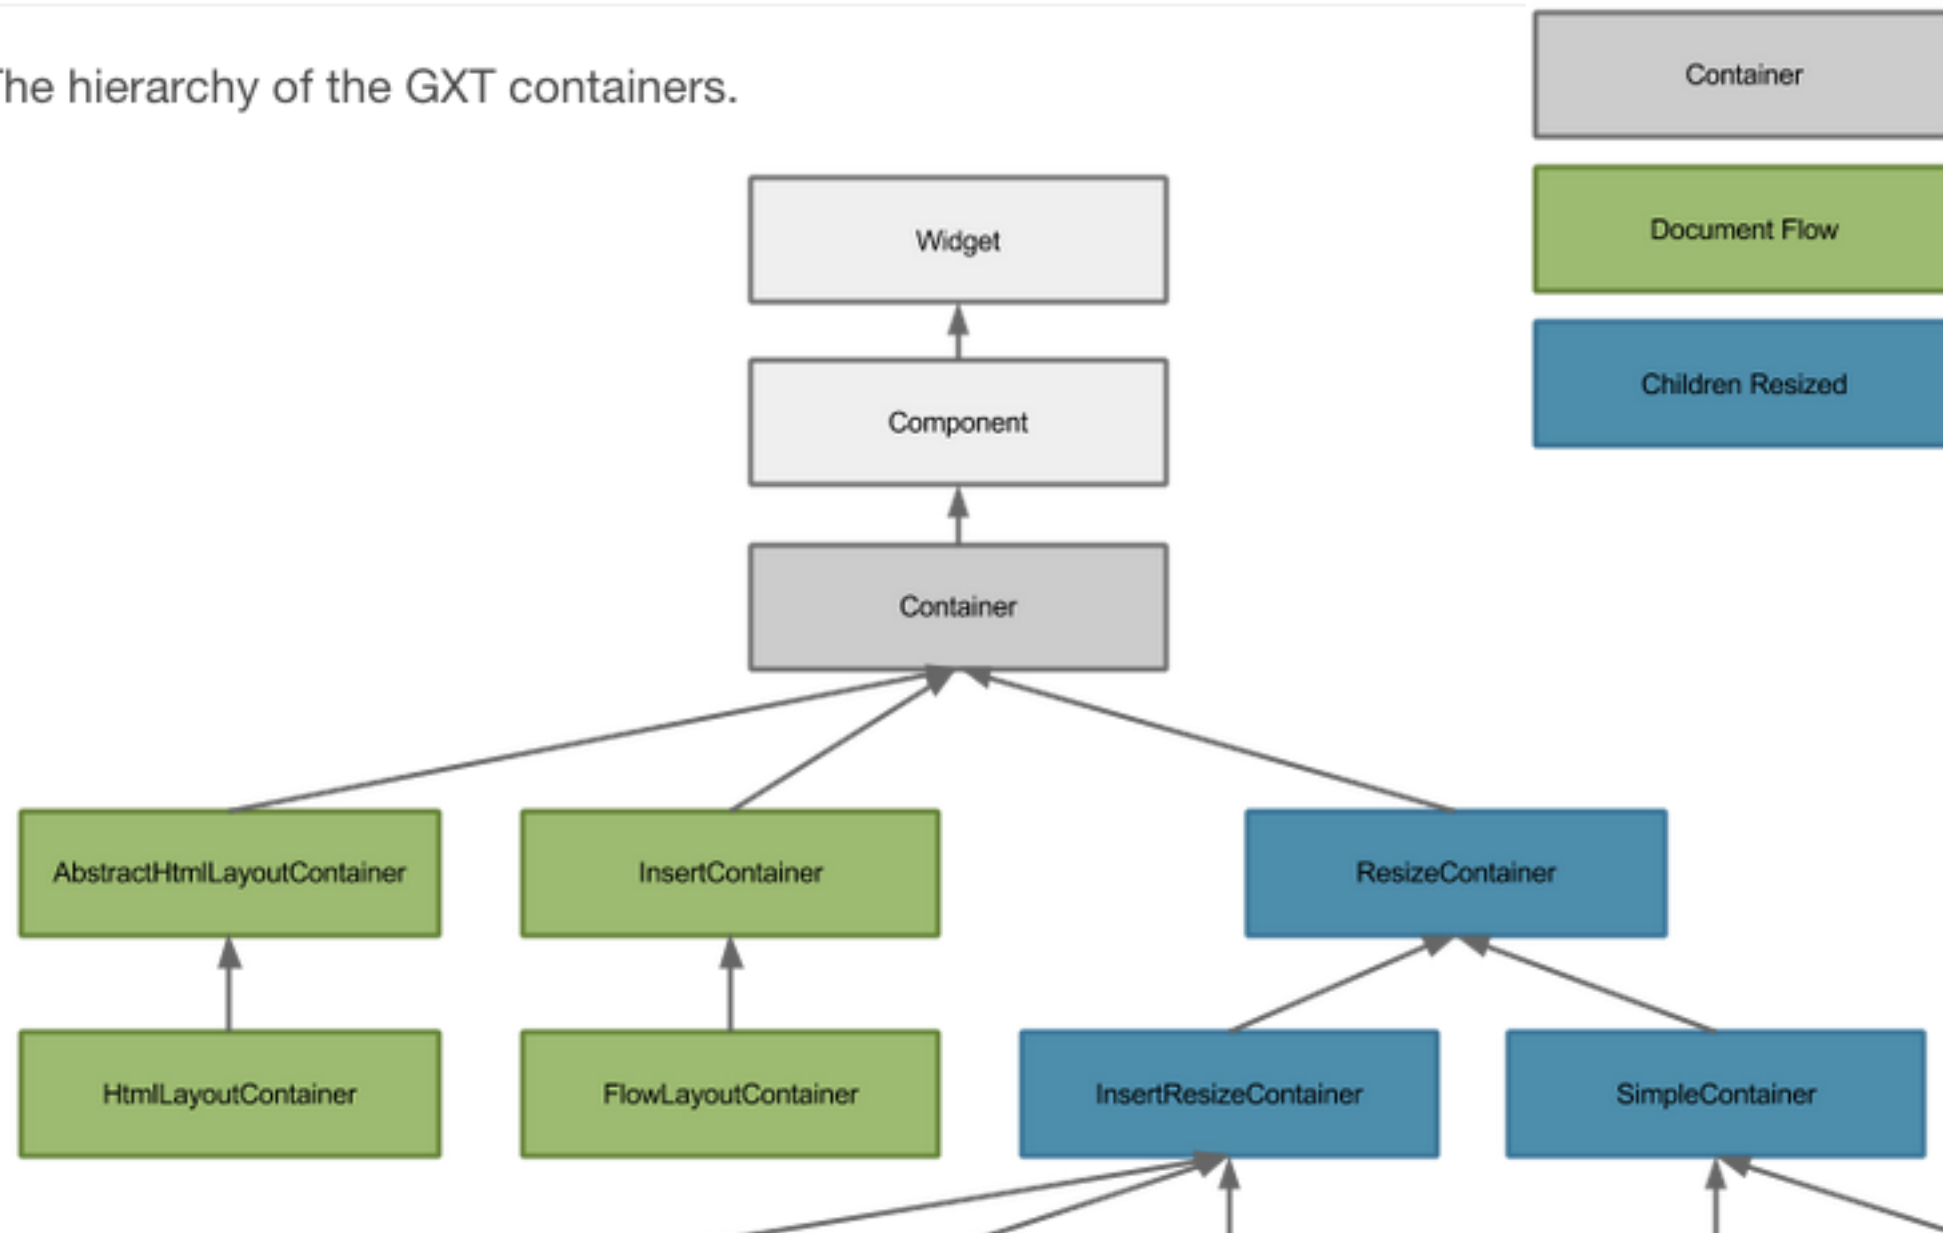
he hierarchy of the GXT containers.

Container

Document Flow

Children Resized

Widget

Component

Container

AbstractHtmlLayoutContainer

InsertContainer

ResizeContainer

HtmlLayoutContainer

FlowLayoutContainer

InsertResizeContainer

SimpleContainer